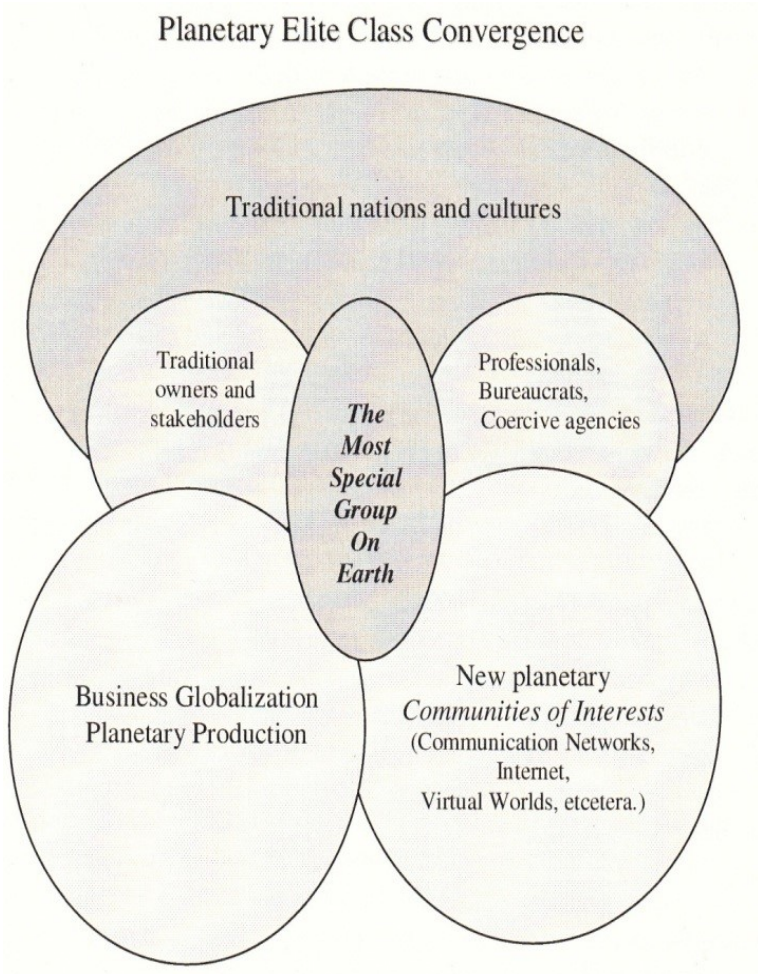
Planetary Elite Class Convergence

Traditional nations and cultures

Traditional owners and stakeholders

*The Most Special Group On Earth*

Professionals, Bureaucrats, Coercive agencies

Business Globalization Planetary Production

New planetary *Communities of Interests* (Communication Networks, Internet, Virtual Worlds, etcetera.)